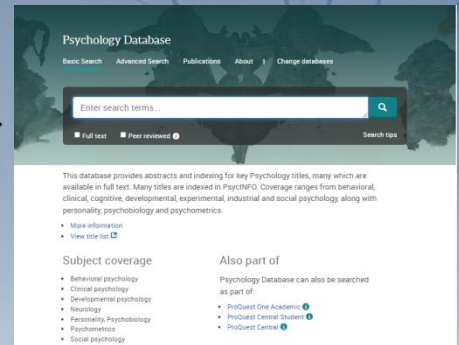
Psychology Database

Basic Search Advanced Search Publications About | Change databases

Enter search terms...

Full text Peer reviewed

Search tips

This database provides abstracts and indexing for key Psychology titles, many which are available in full text. Many titles are indexed in PsycINFO. Coverage ranges from behavioral, clinical, cognitive, developmental, experimental, industrial and social psychology, along with personality, psychobiology and psychometrics.

- More information
- View title list

Subject coverage

- Behavioral psychology
- Clinical psychology
- Developmental psychology
- Neurology
- Personality, Psychobiology
- Psychometrics
- Social psychology

Also part of

Psychology Database can also be searched as part of:

- ProQuest One Academic
- ProQuest Central Student
- ProQuest Central